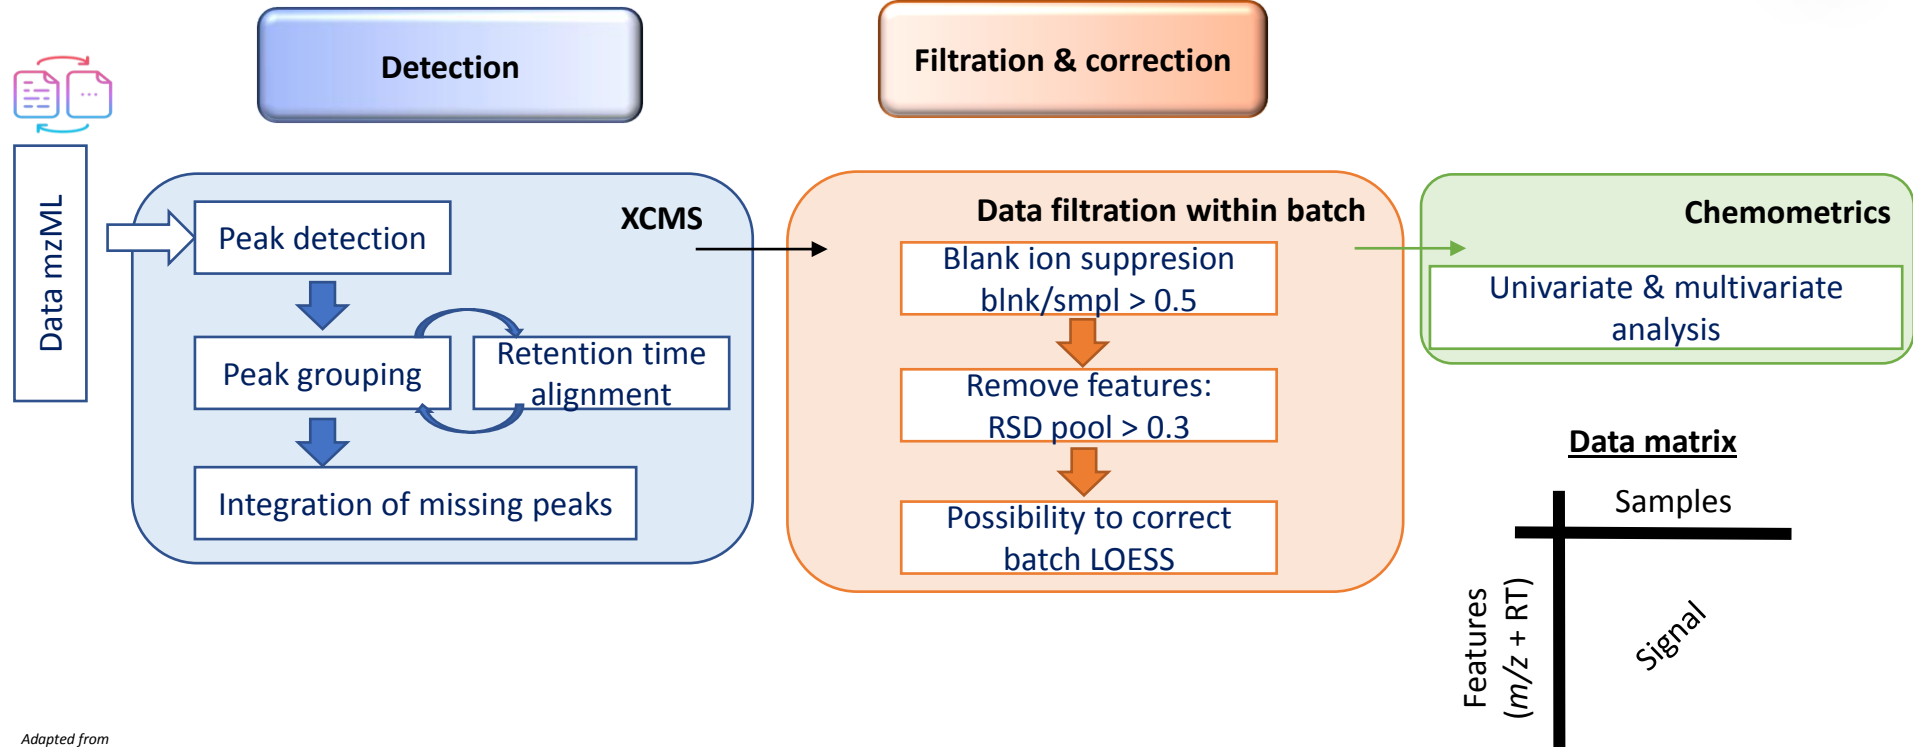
Detection

Filtration & correction

Data mzML

XCMS

Peak detection

Peak grouping

Retention time alignment

Integration of missing peaks

Data filtration within batch

Blank ion suppresion blnk/smpl > 0.5

Remove features: RSD pool > 0.3

Possibility to correct batch LOESS

Chemometrics

Univariate & multivariate analysis

Data matrix

Samples

Features ($m/z$ + RT)

Signal

Adapted from